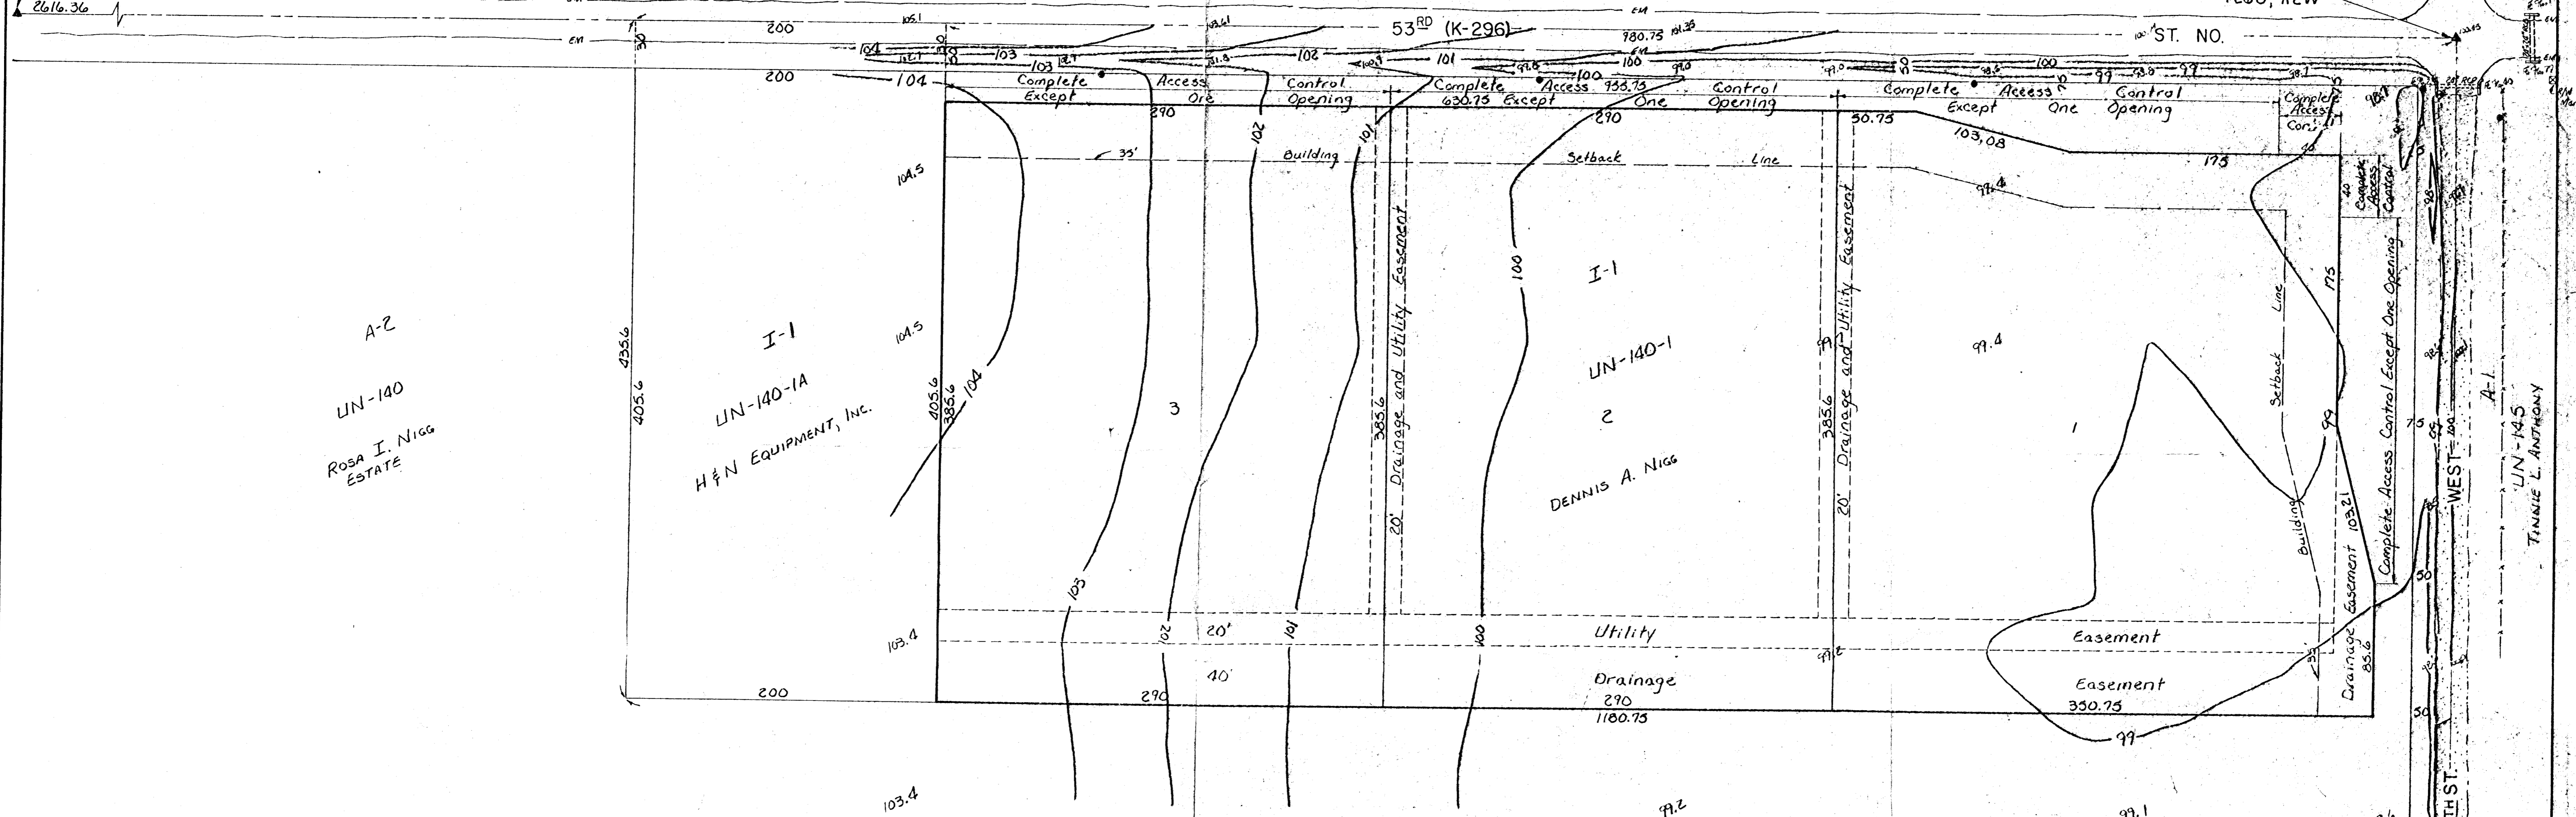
2616.36

200

200

105.1

53$^{RD}$ (K-296)

980.75

ST. NO.

104

103

102

101

100

99

99

104

Complete Except

Access One

Control Opening

Complete Except

Access One

630.75

Control Opening

Complete Except

Access One

Control Opening

Complete Access Cont.

290

290

50.75

103.08

175

35'

Building

Setback

Line

104.5

104.5

A-2

UN-140

ROSA I. NIGG ESTATE

435.6

405.6

I-1

UN-140-1A

H & N EQUIPMENT, INC.

405.6

385.6

104

3

20' Drainage and Utility Easement

385.6

100

I-1

UN-140-1

2

DENNIS A. NIGG

385.6

20' Drainage and Utility Easement

99.4

99.4

1

Setback Line

Building

175

99

40 Complete Access Control

Complete Access Control Except One Opening

75

50

50

A-1

UN-145

TINNIE L. ANTHONY

WEST

TH ST.

103

102

20'

101

100

Utility

Easement

40'

Drainage

Easement

290

1180.75

330.75

99

Easement 103.21

Drainage 85.6

103.4

200

290

103.4

99.2

99.1